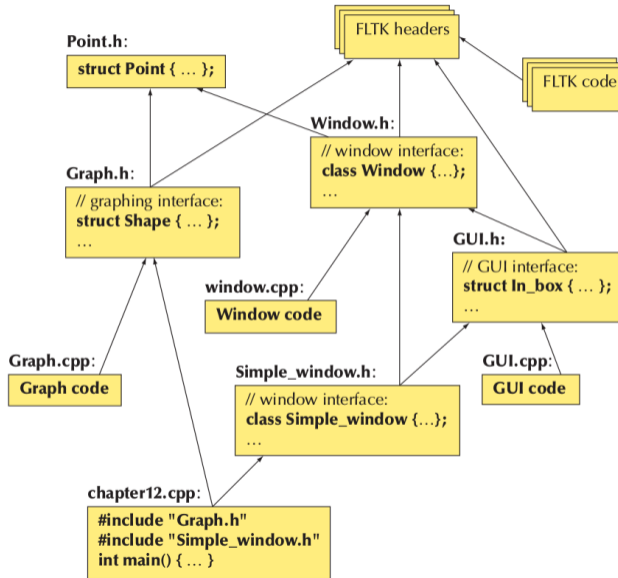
FLTK headers

Point.h:
struct Point { … };

FLTK code

Window.h:
// window interface:
class Window {…};
…

Graph.h:
// graphing interface:
struct Shape { … };
…

GUI.h:
// GUI interface:
struct In_box { … };
…

window.cpp:
Window code

Graph.cpp:
Graph code

GUI.cpp:
GUI code

Simple_window.h:
// window interface:
class Simple_window {…};
…

chapter12.cpp:
#include "Graph.h"
#include "Simple_window.h"
int main() { … }